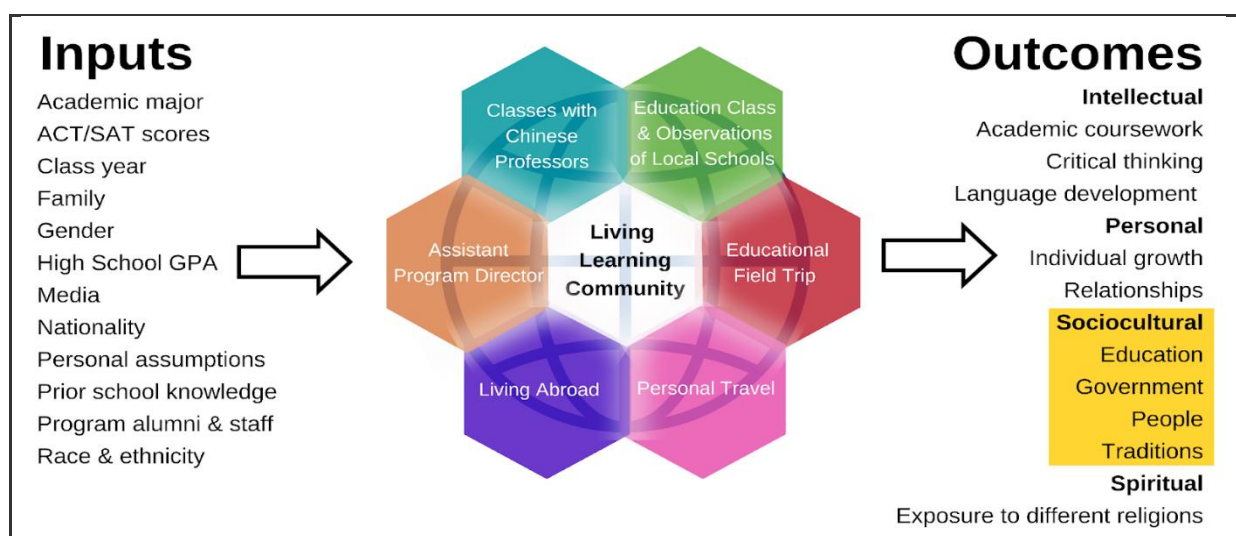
Inputs

Academic major
ACT/SAT scores
Class year
Family
Gender
High School GPA
Media
Nationality
Personal assumptions
Prior school knowledge
Program alumni & staff
Race & ethnicity

Classes with Chinese Professors

Education Class & Observations of Local Schools

Assistant Program Director

Living Learning Community

Educational Field Trip

Living Abroad

Personal Travel

Outcomes

Intellectual
Academic coursework
Critical thinking
Language development

Personal
Individual growth
Relationships

Sociocultural
Education
Government
People
Traditions

Spiritual
Exposure to different religions